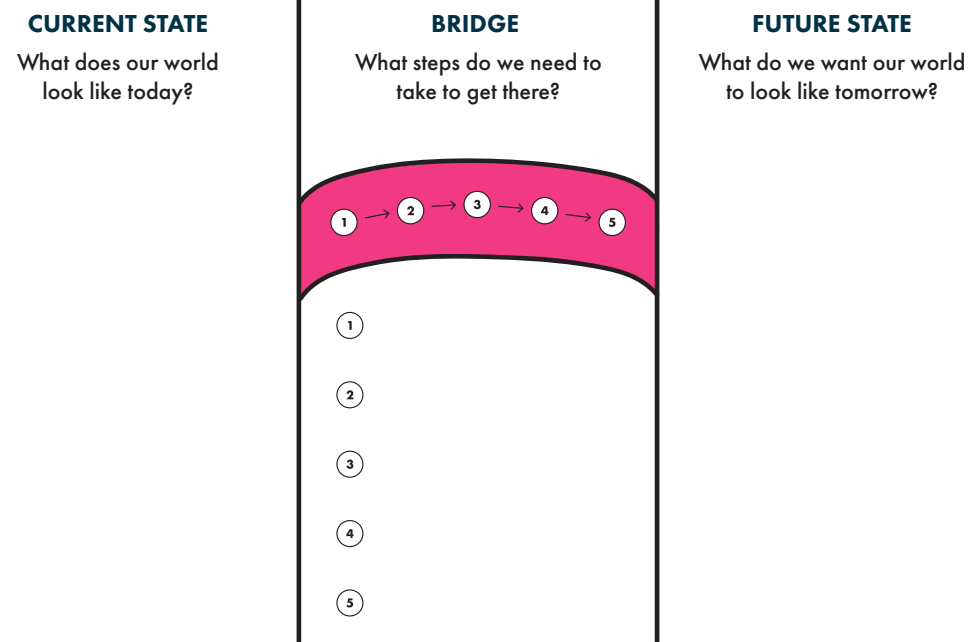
CURRENT STATE

What does our world look like today?

BRIDGE

What steps do we need to take to get there?

1 → 2 → 3 → 4 → 5

1

2

3

4

5

FUTURE STATE

What do we want our world to look like tomorrow?